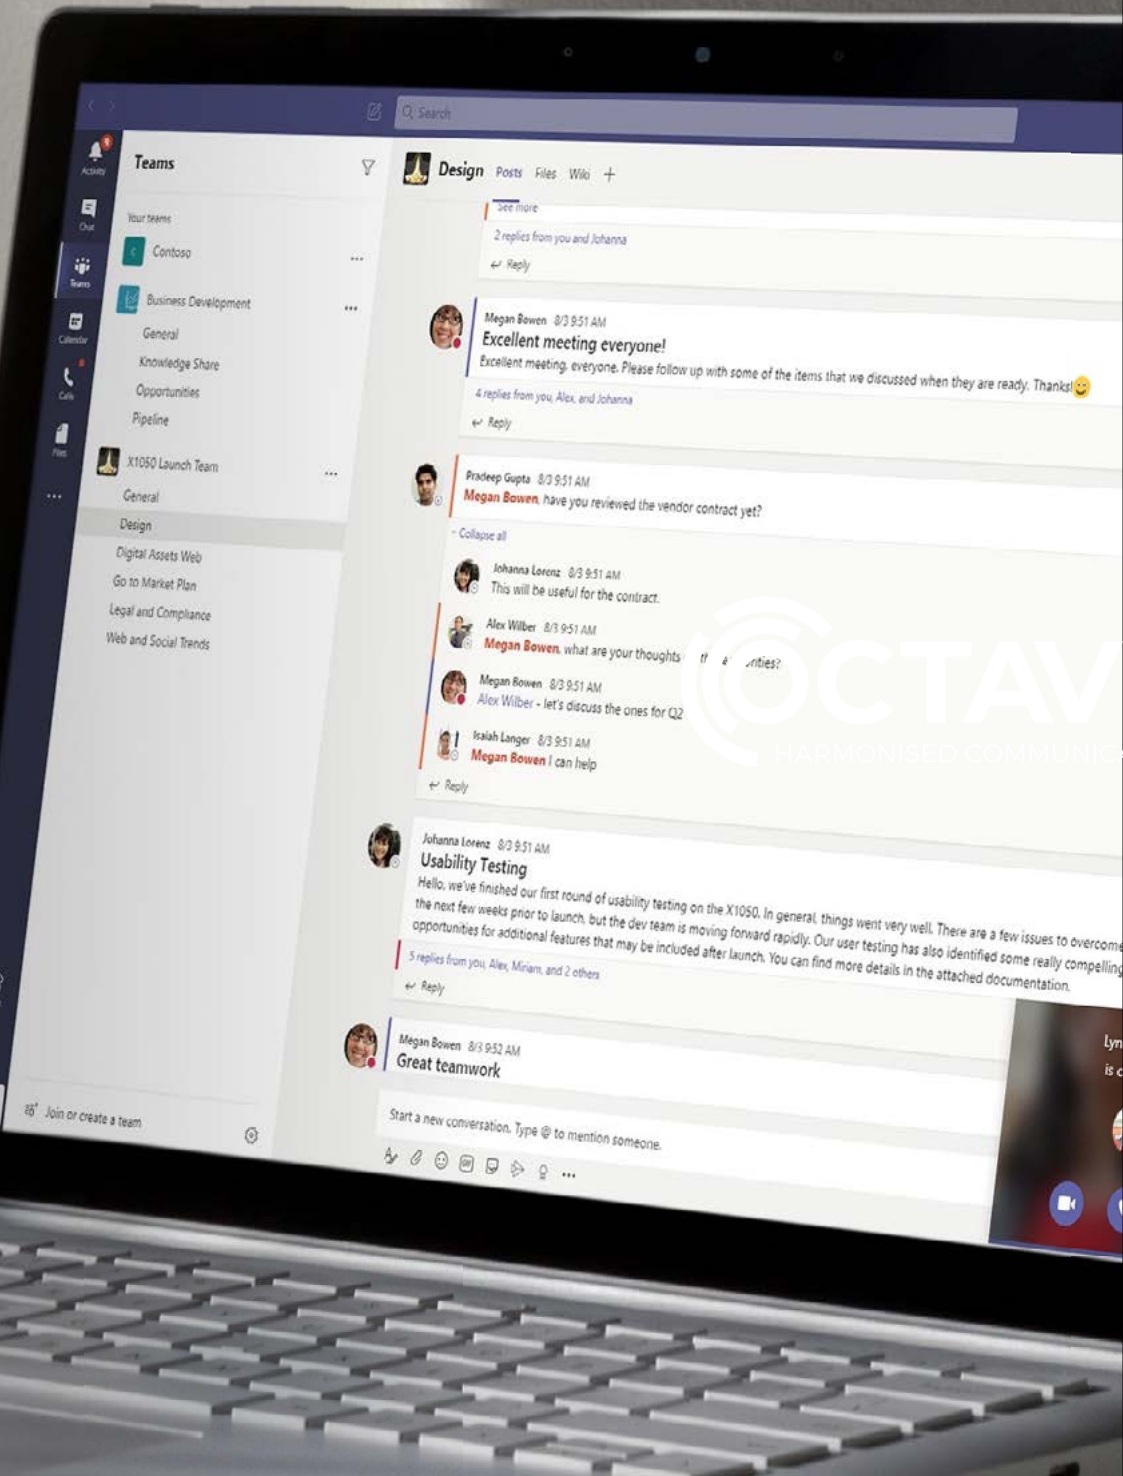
Search

Activity
Chat
Teams
Calendar
Calls
Files
...

Teams

Your teams

Contoso ...

Business Development ...
General
Knowledge Share
Opportunities
Pipeline

X1050 Launch Team ...
General
Design
Digital Assets Web
Go to Market Plan
Legal and Compliance
Web and Social Trends

Join or create a team

Design Posts Files Wiki +

See more
2 replies from you and Johanna
Reply

Megan Bowen 8/3 9:51 AM
Excellent meeting everyone!
Excellent meeting, everyone. Please follow up with some of the items that we discussed when they are ready. Thanks!
4 replies from you, Alex, and Johanna
Reply

Pradeep Gupta 8/3 9:51 AM
Megan Bowen, have you reviewed the vendor contract yet?
Collapse all

Johanna Lorenz 8/3 9:51 AM
This will be useful for the contract.

Alex Wilber 8/3 9:51 AM
Megan Bowen, what are your thoughts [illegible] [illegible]-rtities?

Megan Bowen 8/3 9:51 AM
Alex Wilber - let's discuss the ones for Q2

Isaiah Langer 8/3 9:51 AM
Megan Bowen I can help
Reply

Johanna Lorenz 8/3 9:51 AM
Usability Testing
Hello, we've finished our first round of usability testing on the X1050. In general, things went very well. There are a few issues to overcome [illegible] the next few weeks prior to launch, but the dev team is moving forward rapidly. Our user testing has also identified some really compelling opportunities for additional features that may be included after launch. You can find more details in the attached documentation.
5 replies from you, Alex, Miriam, and 2 others
Reply

Megan Bowen 8/3 9:52 AM
Great teamwork

Start a new conversation. Type @ to mention someone.

Lyn
is c

OCTAV
HARMONISED COMMUNIC